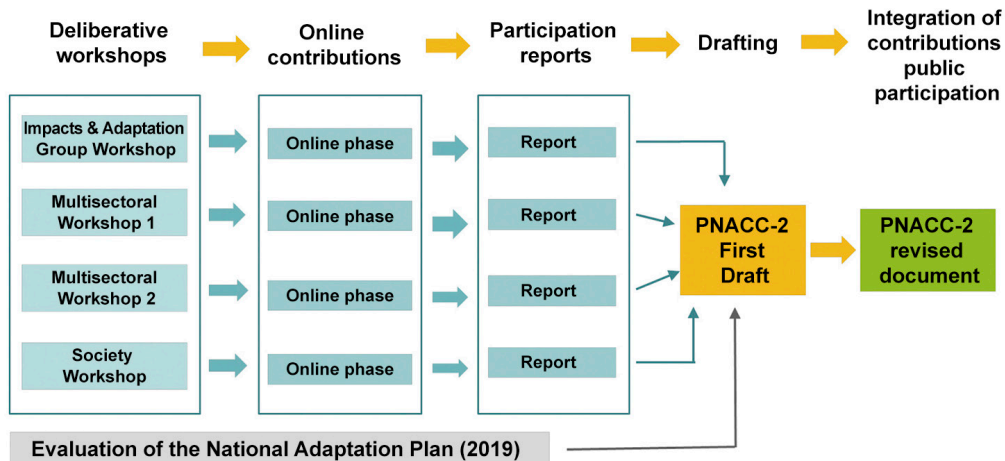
Deliberative workshops

Online contributions

Participation reports

Drafting

Integration of contributions public participation

Impacts & Adaptation Group Workshop

Online phase

Report

Multisectoral Workshop 1

Online phase

Report

Multisectoral Workshop 2

Online phase

Report

Society Workshop

Online phase

Report

PNACC-2 First Draft

PNACC-2 revised document

Evaluation of the National Adaptation Plan (2019)